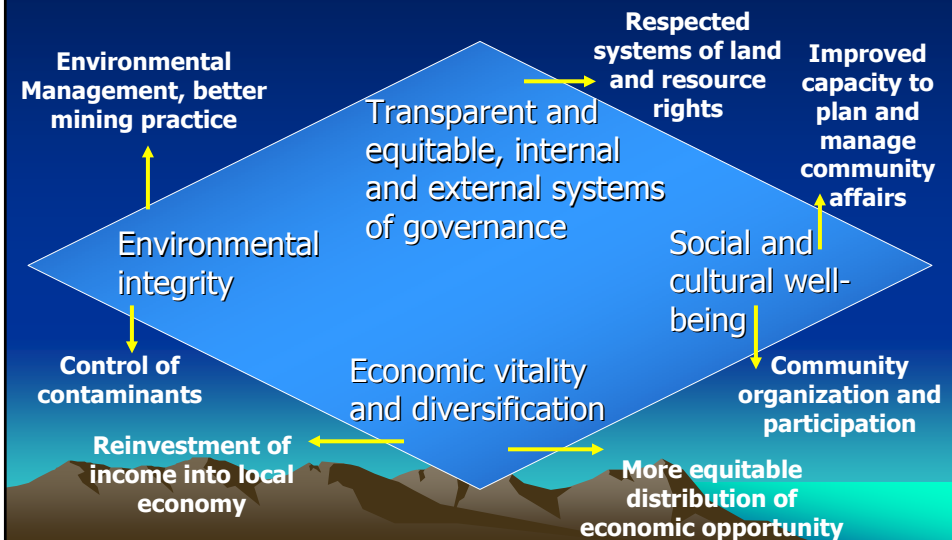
Environmental Management, better mining practice

Respected systems of land and resource rights

Improved capacity to plan and manage community affairs

Transparent and equitable, internal and external systems of governance

Environmental integrity

Social and cultural well-being

Control of contaminants

Economic vitality and diversification

Community organization and participation

Reinvestment of income into local economy

More equitable distribution of economic opportunity